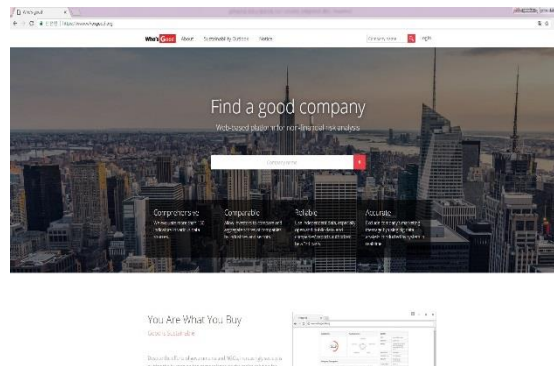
Who's Good   About   Sustainability Statistics   Metrics

Company name   Login

Find a good company

Web-based platform for non-financial risk analysis

Company name

Comprehensive

Comparable

Reliable

Accurate

You Are What You Buy

Good is Sustainable

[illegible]